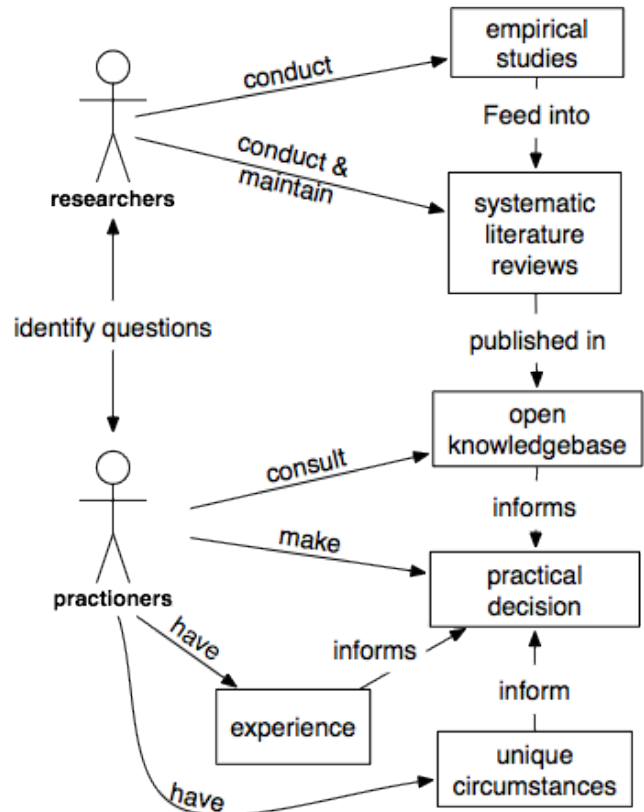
researchers

conduct

empirical studies

Feed into

conduct & maintain

systematic literature reviews

identify questions

published in

open knowledgebase

consult

informs

make

practical decision

practioners

have

informs

inform

experience

unique circumstances

have